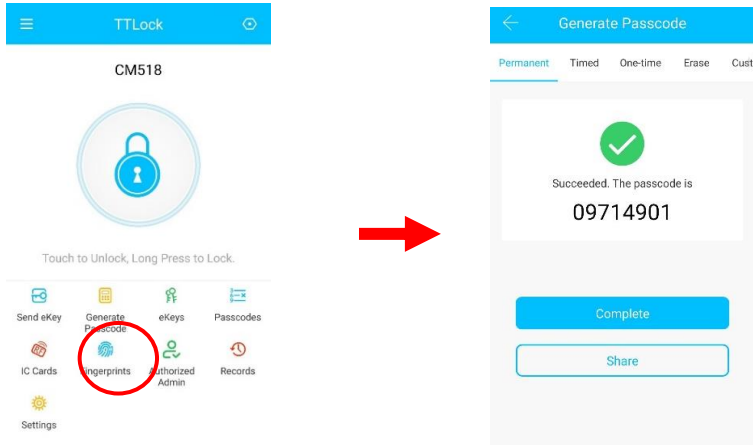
TTLock

CM518

Touch to Unlock, Long Press to Lock.

Send eKey
Generate Passcode
eKeys
Passcodes
IC Cards
Fingerprints
Authorized Admin
Records
Settings

Generate Passcode

Permanent
Timed
One-time
Erase
Cust

Succeeded. The passcode is
09714901

Complete
Share